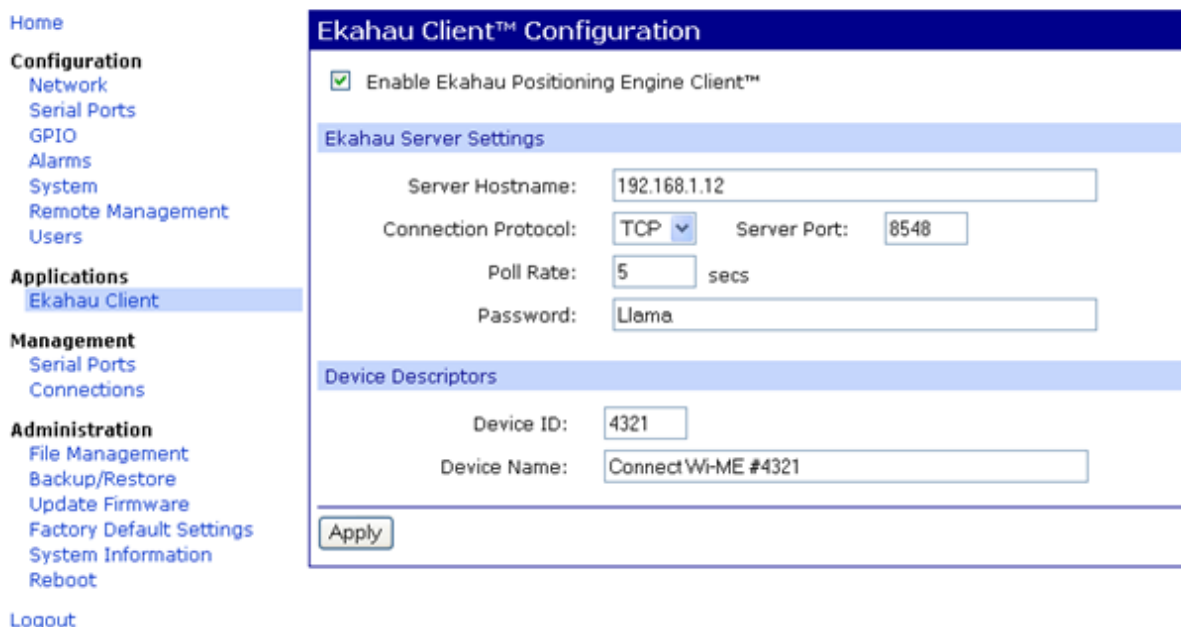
Home

Configuration
Network
Serial Ports
GPIO
Alarms
System
Remote Management
Users

Applications
Ekahau Client

Management
Serial Ports
Connections

Administration
File Management
Backup/Restore
Update Firmware
Factory Default Settings
System Information
Reboot

Logout

Ekahau Client™ Configuration

Enable Ekahau Positioning Engine Client™

Ekahau Server Settings

Server Hostname: 192.168.1.12
Connection Protocol: TCP Server Port: 8548
Poll Rate: 5 secs
Password: Llama

Device Descriptors

Device ID: 4321
Device Name: Connect Wi-ME #4321

Apply